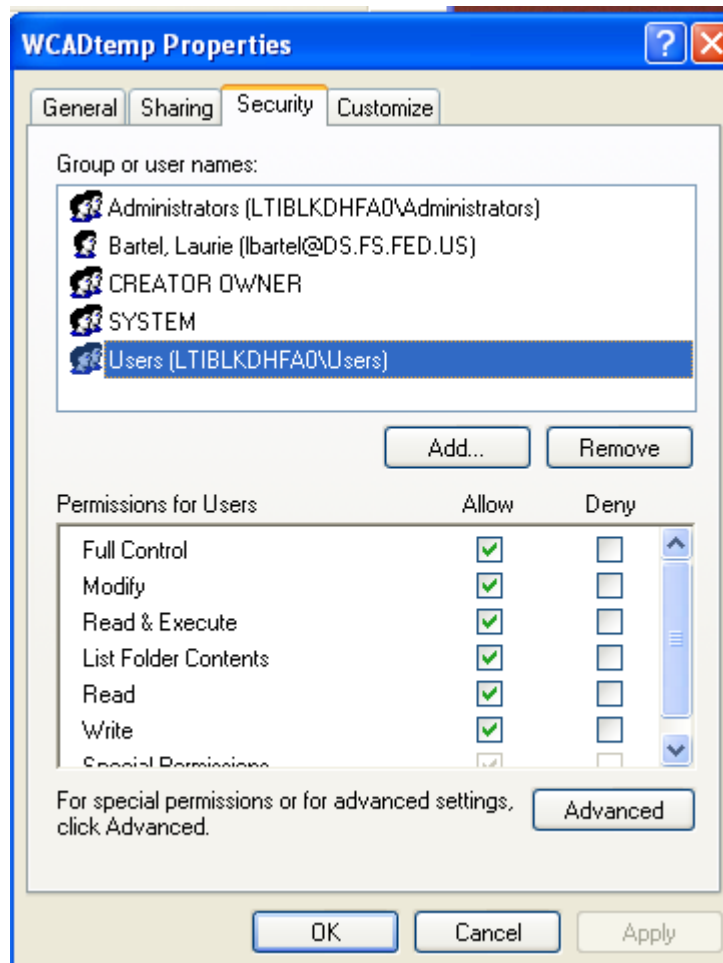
WCADtemp Properties

General | Sharing | Security | Customize

Group or user names:

Administrators (LTIBLKDHFA0\Administrators)
Bartel, Laurie (lbartel@DS.FS.FED.US)
CREATOR OWNER
SYSTEM
Users (LTIBLKDHFA0\Users)

Add... | Remove

| Permissions for Users | Allow | Deny |
|---|---|---|
| Full Control | ☑ | ☐ |
| Modify | ☑ | ☐ |
| Read & Execute | ☑ | ☐ |
| List Folder Contents | ☑ | ☐ |
| Read | ☑ | ☐ |
| Write | ☑ | ☐ |
| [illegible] | ☑ | ☐ |

For special permissions or for advanced settings, click Advanced.

Advanced

OK | Cancel | Apply